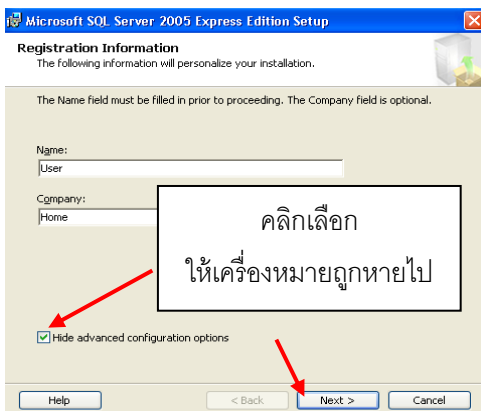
Microsoft SQL Server 2005 Express Edition Setup

Registration Information
The following information will personalize your installation.

The Name field must be filled in prior to proceeding. The Company field is optional.

Name:
User

Company:
Home

คลิกเลือก
ให้เครื่องหมายถูกหายไป

Hide advanced configuration options

Help
< Back
Next >
Cancel